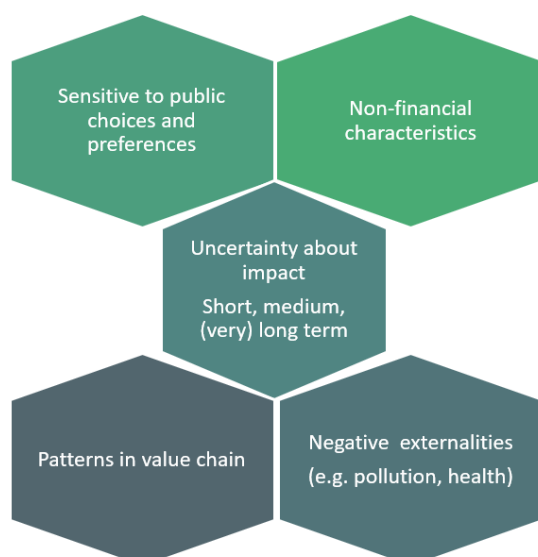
Sensitive to public choices and preferences

Non-financial characteristics

Uncertainty about impact

Short, medium, (very) long term

Patterns in value chain

Negative externalities (e.g. pollution, health)